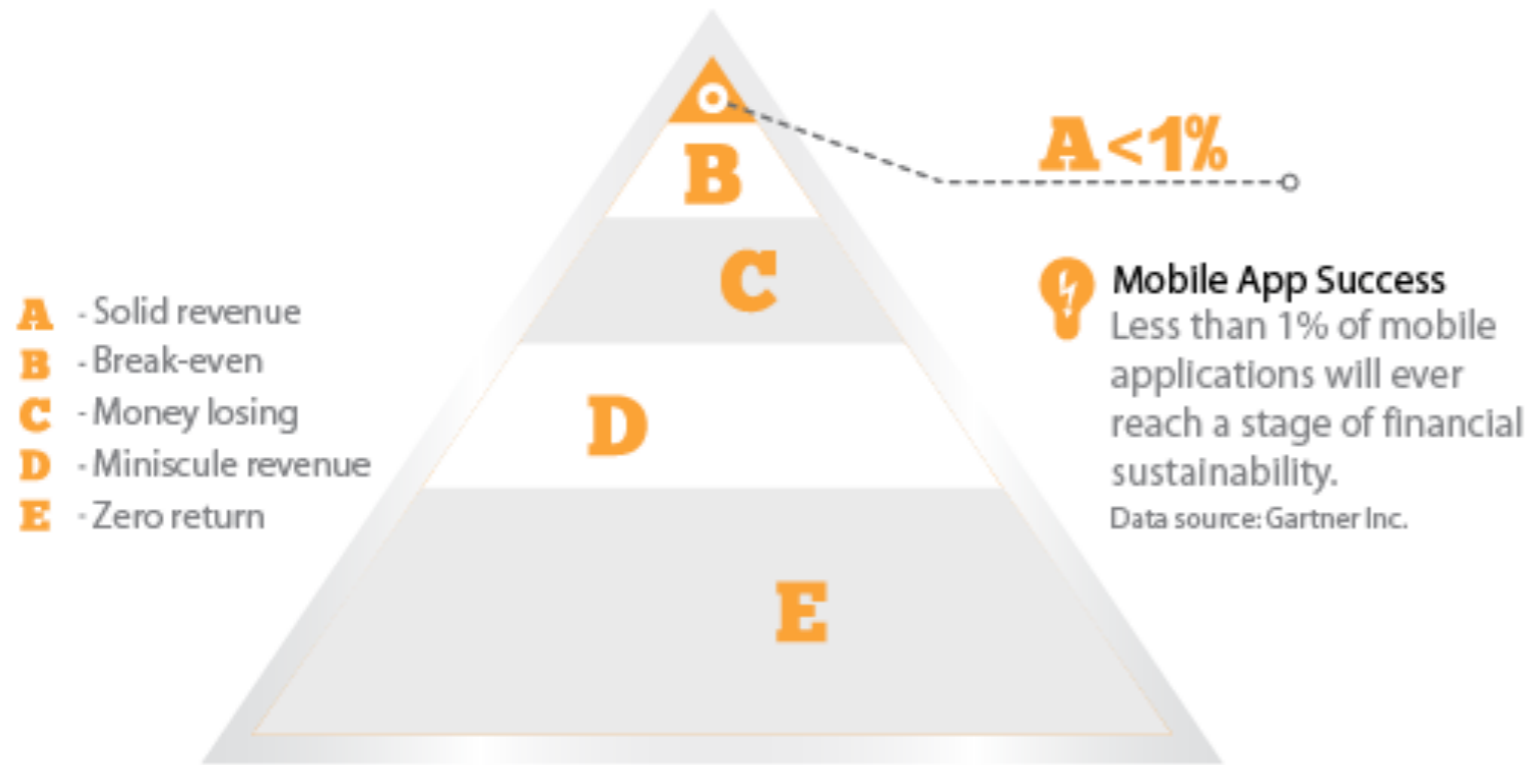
B
C
D
E

A<1%

A - Solid revenue
B - Break-even
C - Money losing
D - Miniscule revenue
E - Zero return

Mobile App Success
Less than 1% of mobile applications will ever reach a stage of financial sustainability.
Data source: Gartner Inc.